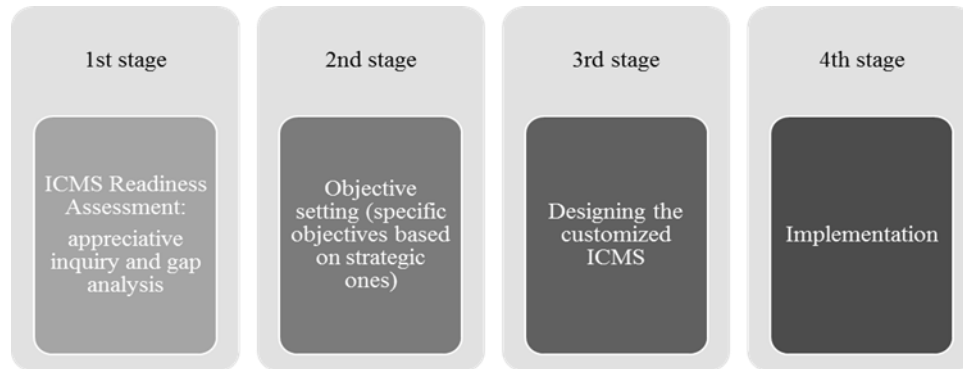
1st stage

ICMS Readiness Assessment:
appreciative inquiry and gap analysis

2nd stage

Objective setting (specific objectives based on strategic ones)

3rd stage

Designing the customized ICMS

4th stage

Implementation